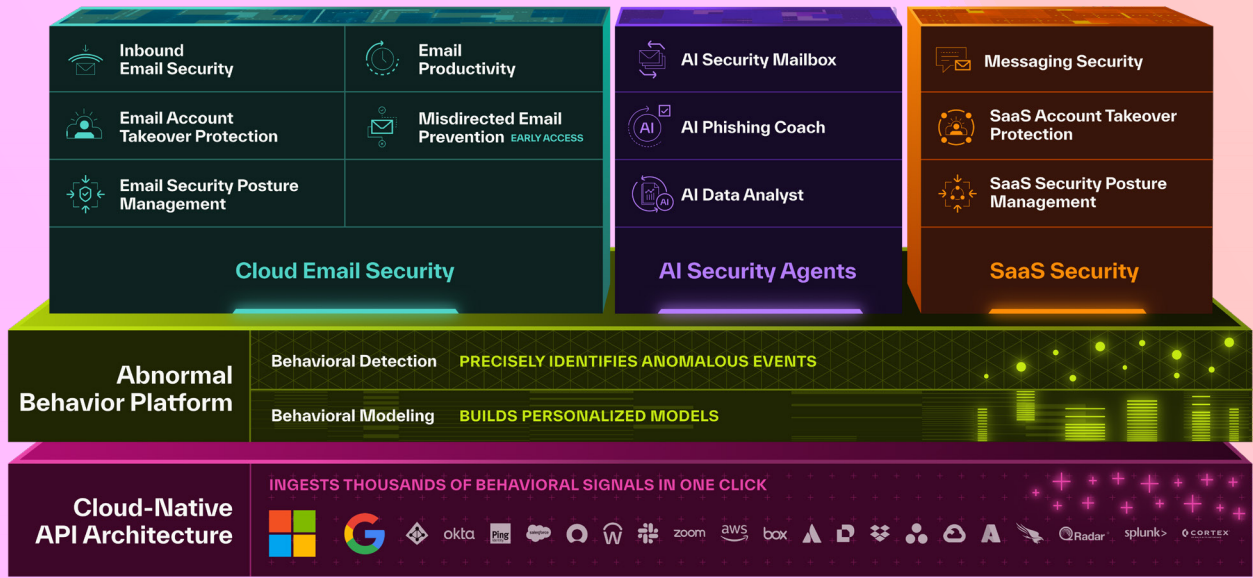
Inbound Email Security

Email Productivity

Email Account Takeover Protection

Misdirected Email Prevention EARLY ACCESS

Email Security Posture Management

Cloud Email Security

AI Security Mailbox

AI Phishing Coach

AI Data Analyst

AI Security Agents

Messaging Security

SaaS Account Takeover Protection

SaaS Security Posture Management

SaaS Security

Abnormal Behavior Platform

Behavioral Detection PRECISELY IDENTIFIES ANOMALOUS EVENTS

Behavioral Modeling BUILDS PERSONALIZED MODELS

Cloud-Native API Architecture

INGESTS THOUSANDS OF BEHAVIORAL SIGNALS IN ONE CLICK

okta Ping salesforce zoom aws box Radar splunk> CORTEX